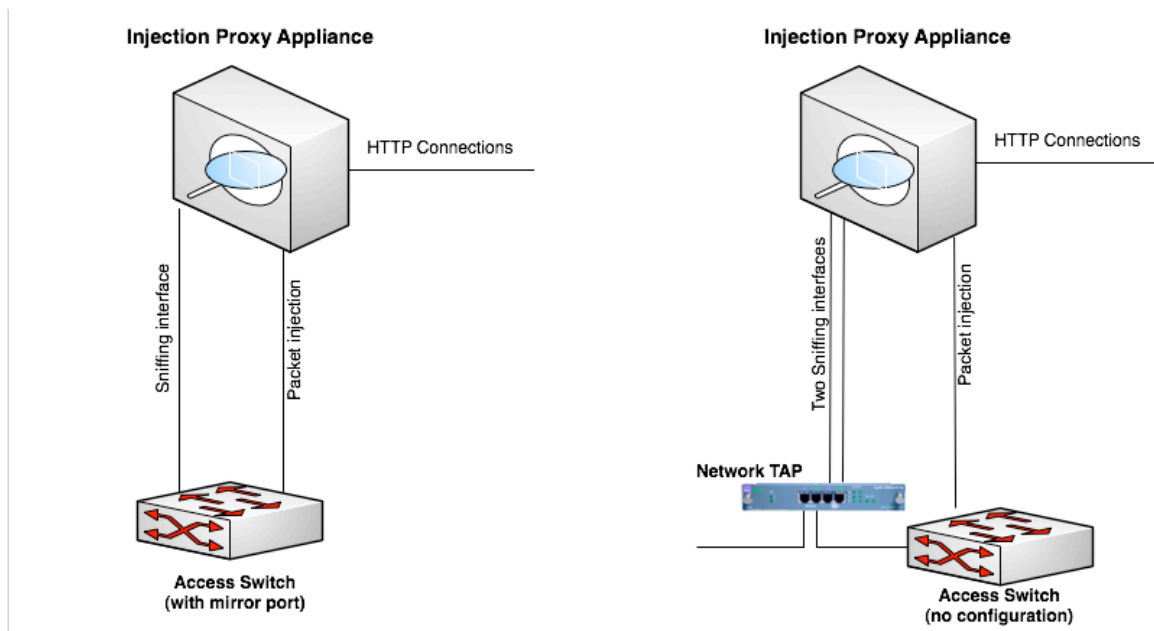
Injection Proxy Appliance

HTTP Connections

Sniffing interface

Packet injection

Access Switch
(with mirror port)

Injection Proxy Appliance

HTTP Connections

Two Sniffing interfaces

Packet injection

Network TAP

Access Switch
(no configuration)